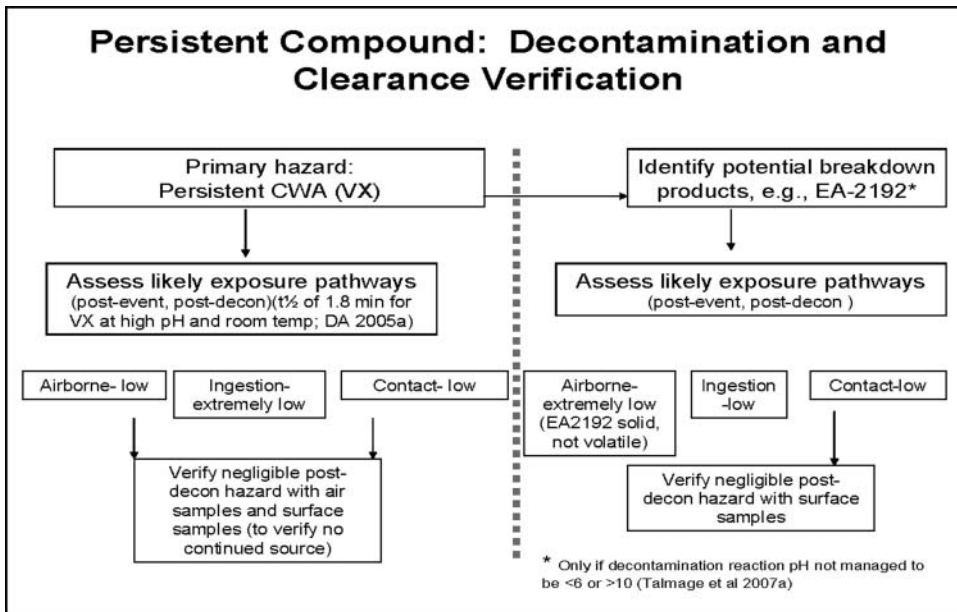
Persistent Compound: Decontamination and Clearance Verification

Primary hazard: Persistent CWA (VX)

Assess likely exposure pathways
(post-event, post-decon)(t½ of 1.8 min for VX at high pH and room temp; DA 2005a)

Airborne- low

Ingestion- extremely low

Contact- low

Verify negligible post-decon hazard with air samples and surface samples (to verify no continued source)

Identify potential breakdown products, e.g., EA-2192*

Assess likely exposure pathways
(post-event, post-decon )

Airborne- extremely low (EA2192 solid, not volatile)

Ingestion -low

Contact-low

Verify negligible post-decon hazard with surface samples

* Only if decontamination reaction pH not managed to be <6 or >10 (Talmage et al 2007a)